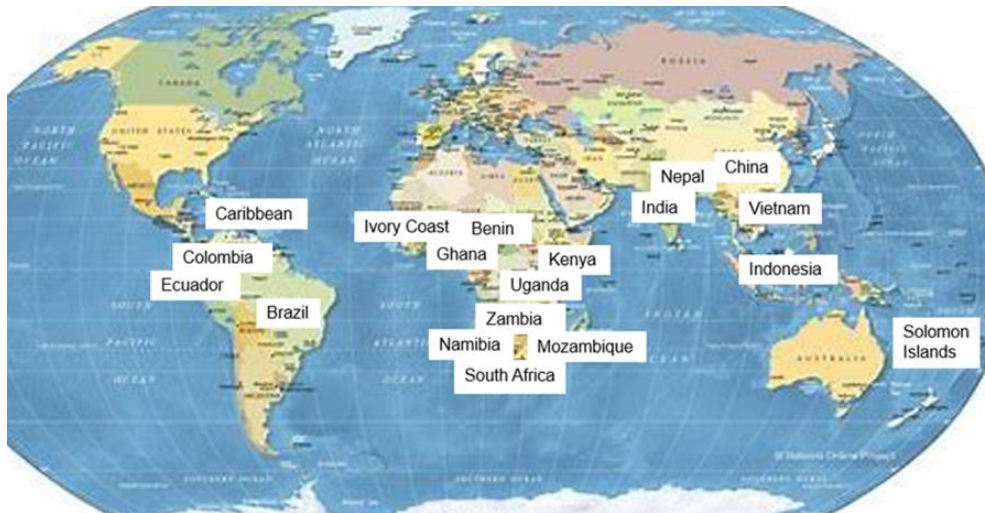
CANADA
RUSSIA
UNITED STATES
NORTH PACIFIC OCEAN
NORTH ATLANTIC OCEAN
Caribbean
Ivory Coast
Benin
Nepal
China
India
Vietnam
Colombia
Ghana
Kenya
Ecuador
Indonesia
Uganda
Brazil
SOUTH PACIFIC OCEAN
SOUTH ATLANTIC OCEAN
Zambia
Namibia
Mozambique
Solomon Islands
South Africa
AUSTRALIA
© Nations Online Project